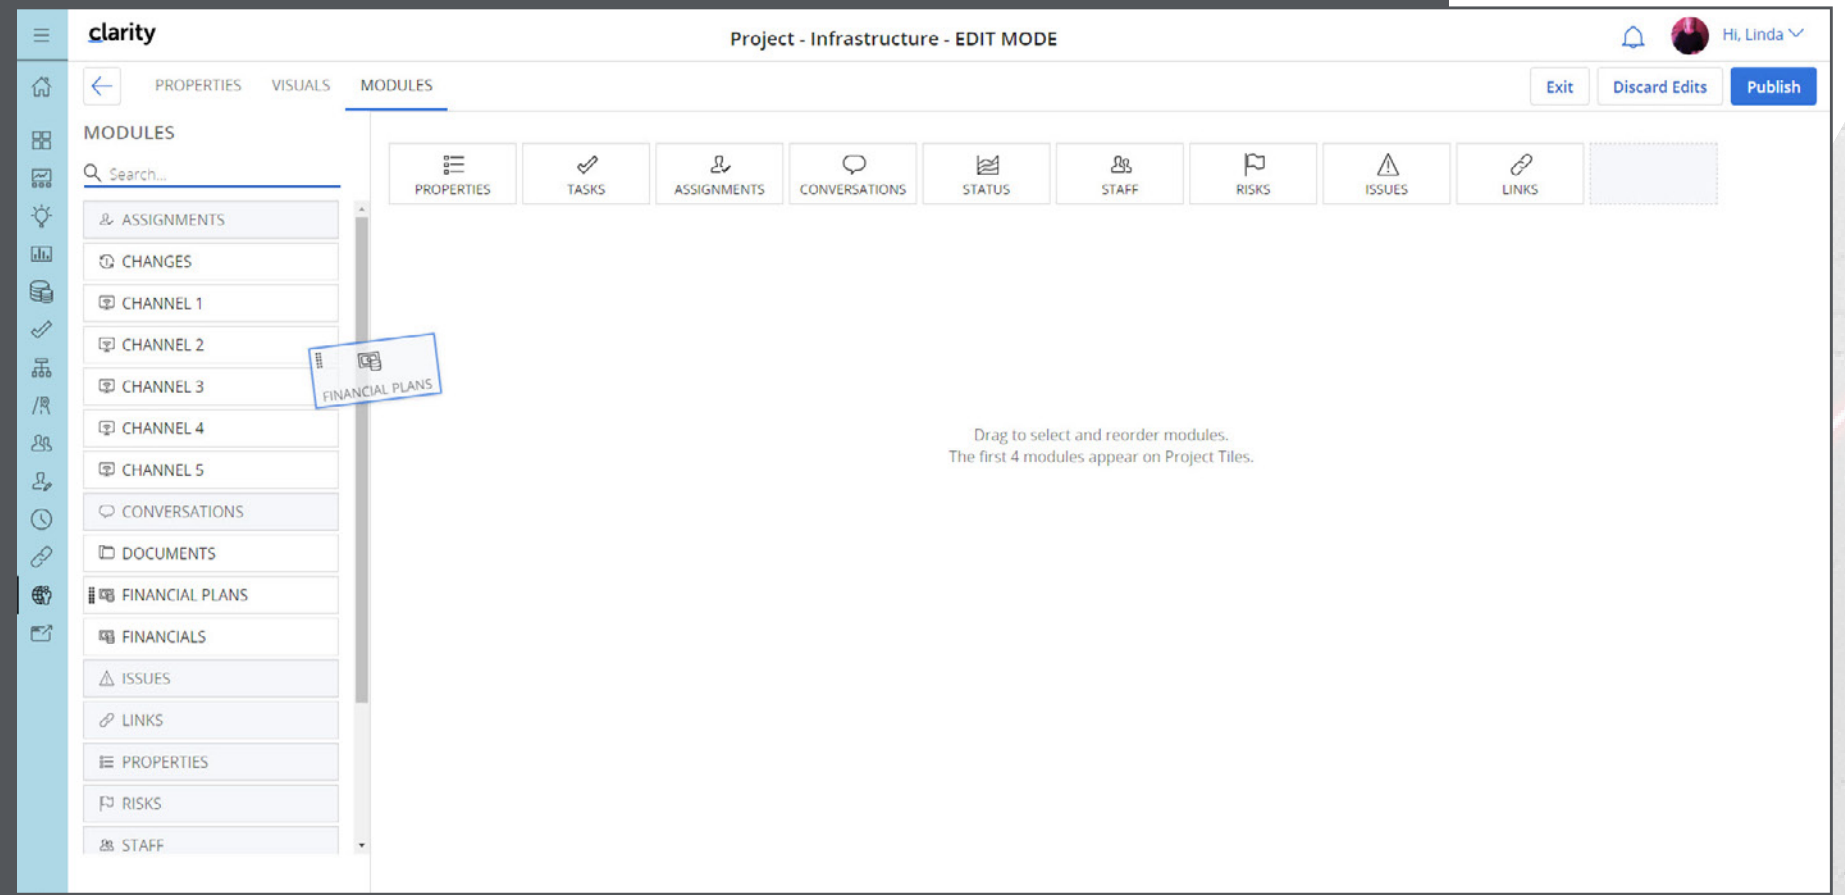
clarity

Project - Infrastructure - EDIT MODE

Hi, Linda

PROPERTIES VISUALS MODULES

Exit Discard Edits Publish

MODULES

Search...

ASSIGNMENTS
CHANGES
CHANNEL 1
CHANNEL 2
CHANNEL 3
CHANNEL 4
CHANNEL 5
CONVERSATIONS
DOCUMENTS
FINANCIAL PLANS
FINANCIALS
ISSUES
LINKS
PROPERTIES
RISKS
STAFF

FINANCIAL PLANS

PROPERTIES TASKS ASSIGNMENTS CONVERSATIONS STATUS STAFF RISKS ISSUES LINKS

Drag to select and reorder modules.
The first 4 modules appear on Project Tiles.